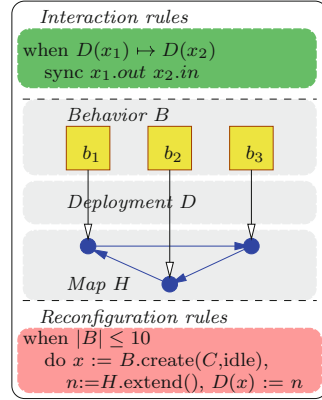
Interaction rules

when $D(x_1) \mapsto D(x_2)$
sync $x_1.out$ $x_2.in$

Behavior $B$

$b_1$

$b_2$

$b_3$

Deployment $D$

Map $H$

Reconfiguration rules

when $|B| \leq 10$
do $x := B$.create($C$,idle),
$n$:=$H$.extend(), $D(x) := n$